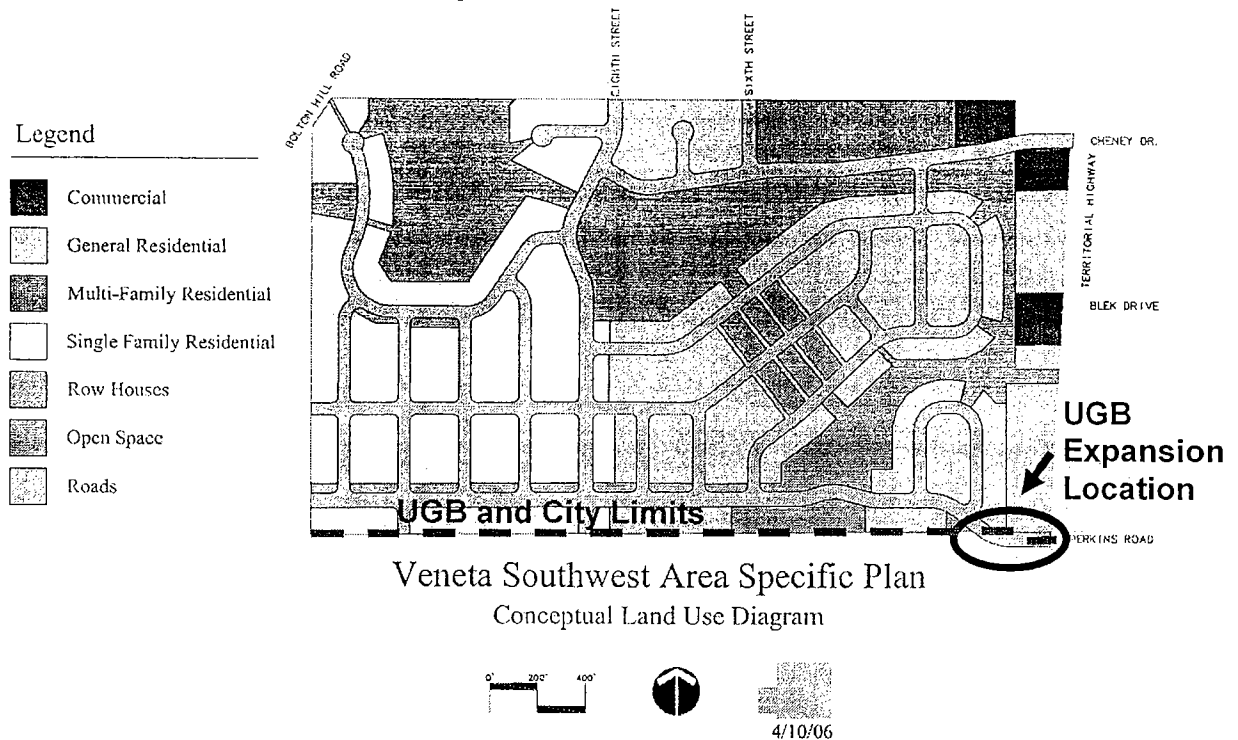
Legend

Commercial

General Residential

Multi-Family Residential

Single Family Residential

Row Houses

Open Space

Roads

BOLTON HILL ROAD

EIGHTH STREET

SIXTH STREET

CHENEY DR.

TERRITORIAL HIGHWAY

BLEK DRIVE

UGB Expansion Location

UGB and City Limits

PERKINS ROAD

Veneta Southwest Area Specific Plan
Conceptual Land Use Diagram

0' 200' 400'

4/10/06